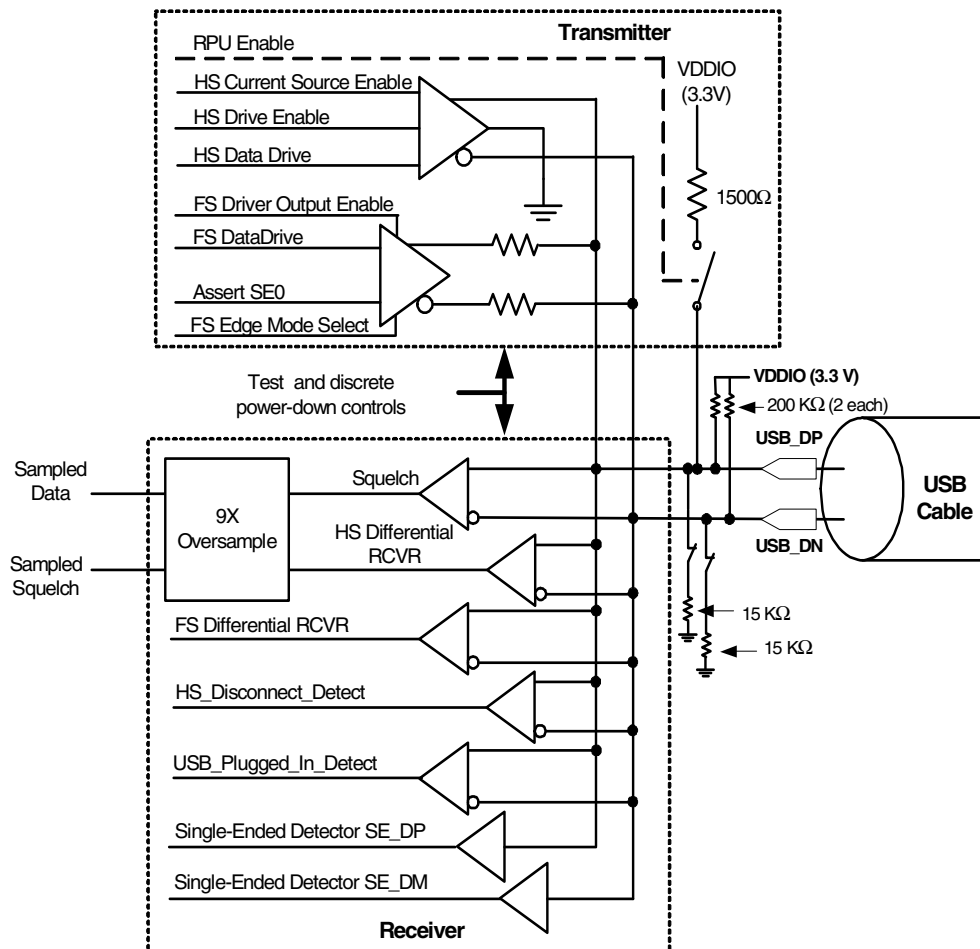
Transmitter

RPU Enable

HS Current Source Enable

HS Drive Enable

HS Data Drive

VDDIO (3.3V)

1500Ω

FS Driver Output Enable

FS DataDrive

Assert SE0

FS Edge Mode Select

Test and discrete power-down controls

VDDIO (3.3 V)

200 KΩ (2 each)

USB_DP

USB Cable

USB_DN

Sampled Data

Sampled Squelch

9X Oversample

Squelch

HS Differential RCVR

FS Differential RCVR

HS_Disconnect_Detect

USB_Plugged_In_Detect

Single-Ended Detector SE_DP

Single-Ended Detector SE_DM

15 KΩ

15 KΩ

Receiver